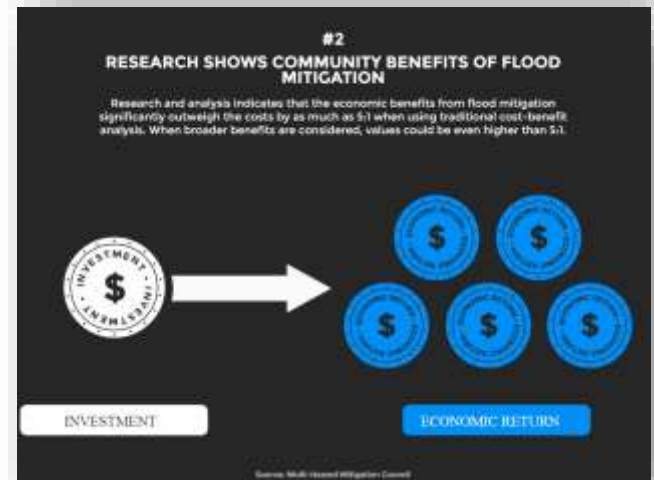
#2

RESEARCH SHOWS COMMUNITY BENEFITS OF FLOOD MITIGATION

Research and analysis indicates that the economic benefits from flood mitigation significantly outweigh the costs by as much as 5:1 when using traditional cost-benefit analysis. When broader benefits are considered, values could be even higher than 5:1.

INVESTMENT $ INVESTMENT

$

$

$

$

$

INVESTMENT

ECONOMIC RETURN

Source: Multi-Hazard Mitigation Council